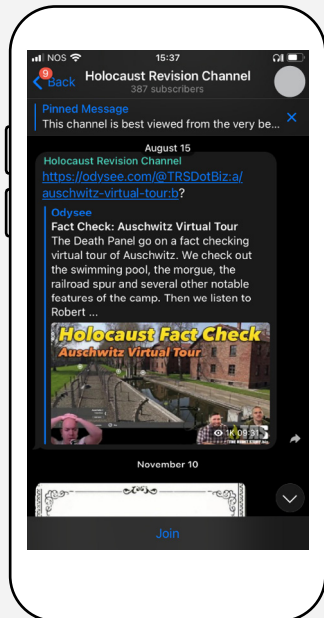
NOS 15:37

9 Back Holocaust Revision Channel
387 subscribers

Pinned Message
This channel is best viewed from the very be...

August 15

Holocaust Revision Channel
https://odysee.com/@TRSDotBiz:a/auschwitz-virtual-tour:b?

Odysee
Fact Check: Auschwitz Virtual Tour
The Death Panel go on a fact checking virtual tour of Auschwitz. We check out the swimming pool, the morgue, the railroad spur and several other notable features of the camp. Then we listen to Robert ...

Holocaust Fact Check
Auschwitz Virtual Tour

1K 09:31

November 10

Join